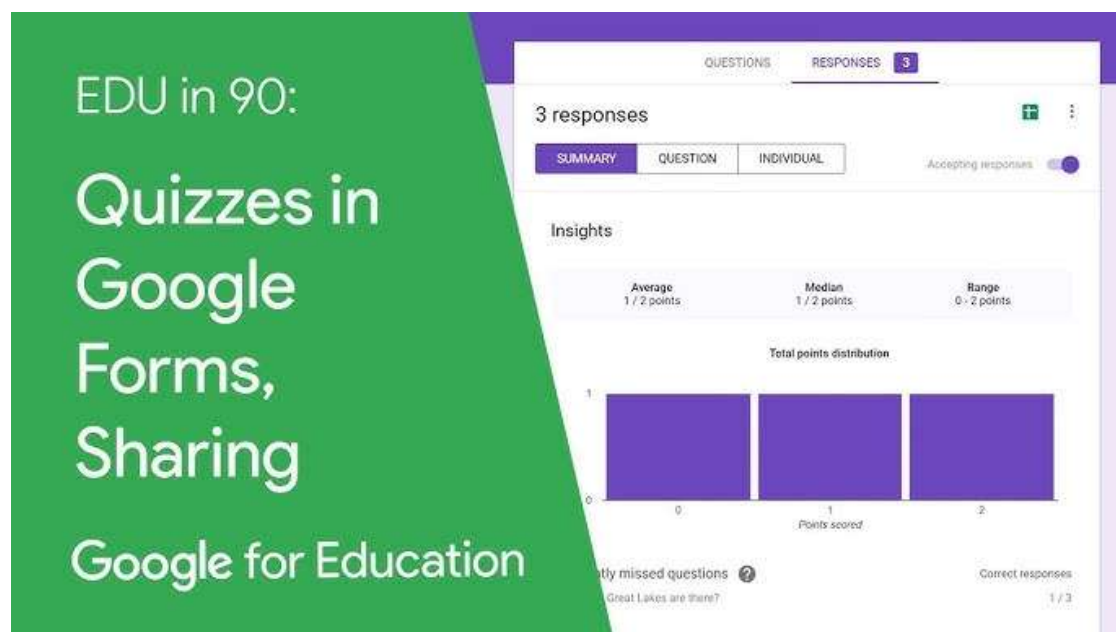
EDU in 90:

Quizzes in Google Forms, Sharing

Google for Education

QUESTIONS RESPONSES 3

3 responses

SUMMARY QUESTION INDIVIDUAL

Accepting responses

Insights

| Average | Median | Range |
|---|---|---|
| 1 / 2 points | 1 / 2 points | 0 - 2 points |

Total points distribution

1
0
0 1 2
Points scored

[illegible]tly missed questions ? Correct responses
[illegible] Great Lakes are there? 1 / 3